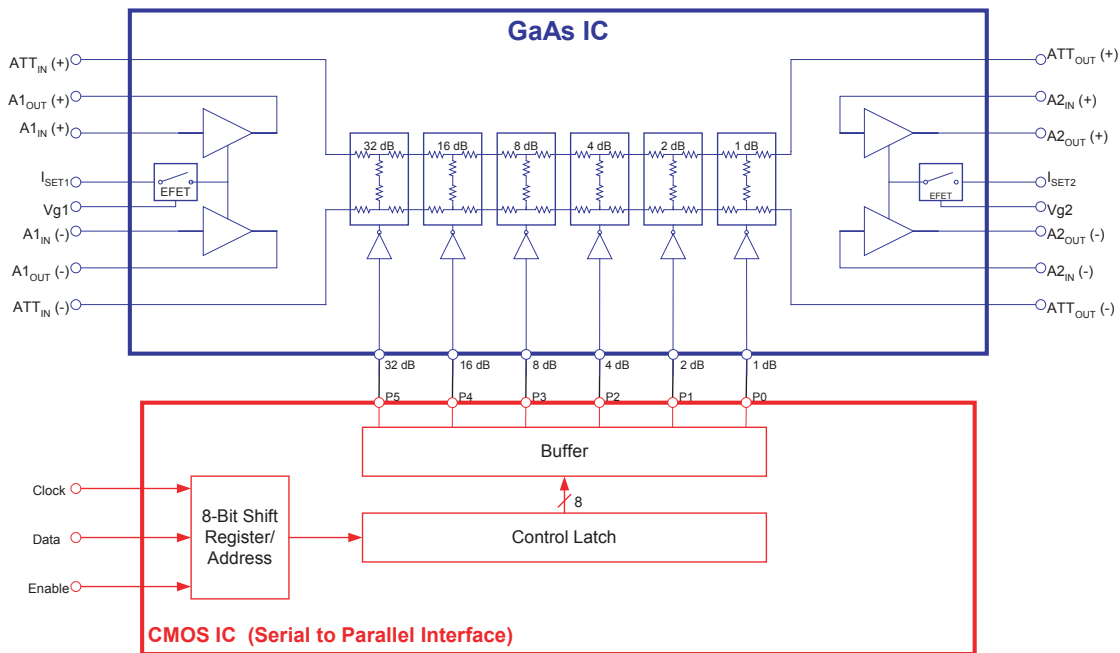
GaAs IC

$ATT_{IN}$ (+)
$A1_{OUT}$ (+)
$A1_{IN}$ (+)
$I_{SET1}$
Vg1
$A1_{IN}$ (-)
$A1_{OUT}$ (-)
$ATT_{IN}$ (-)

EFET

32 dB
16 dB
8 dB
4 dB
2 dB
1 dB

EFET

$ATT_{OUT}$ (+)
$A2_{IN}$ (+)
$A2_{OUT}$ (+)
$I_{SET2}$
Vg2
$A2_{OUT}$ (-)
$A2_{IN}$ (-)
$ATT_{OUT}$ (-)

32 dB
16 dB
8 dB
4 dB
2 dB
1 dB

P5
P4
P3
P2
P1
P0

Buffer

8

Clock
Data
Enable

8-Bit Shift Register/ Address

Control Latch

CMOS IC (Serial to Parallel Interface)